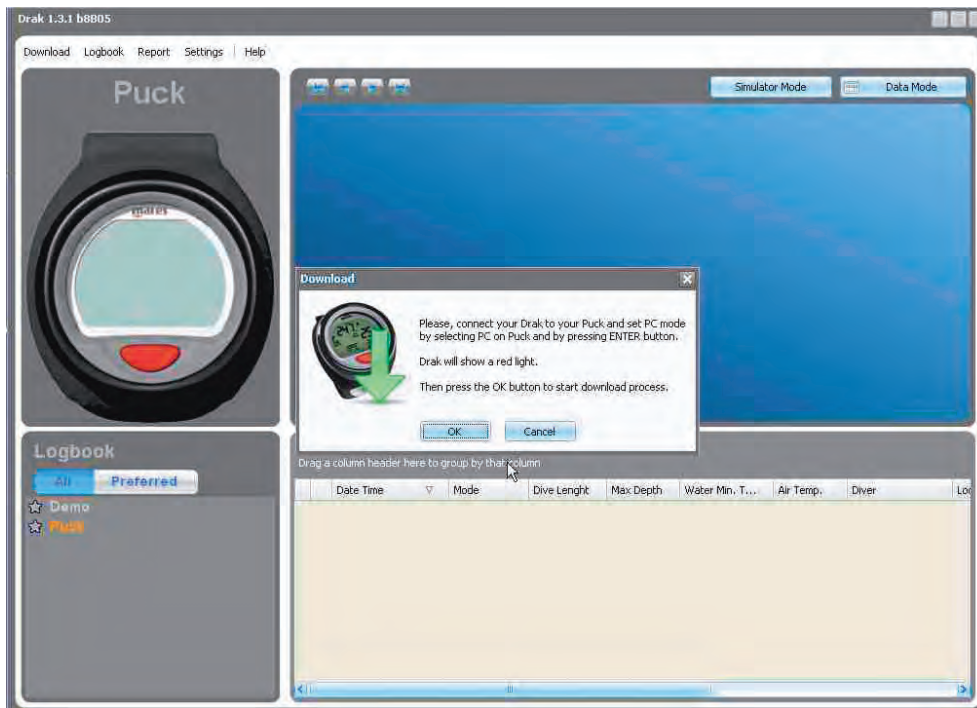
Drak 1.3.1 b8805

Download Logbook Report Settings Help

Puck

mares

Simulator Mode

Data Mode

Download

Please, connect your Drak to your Puck and set PC mode by selecting PC on Puck and by pressing ENTER button.

Drak will show a red light.

Then press the OK button to start download process.

OK

Cancel

Logbook

All

Preferred

Demo

Puck

Drag a column header here to group by that column

| Date Time | Mode | Dive Lenght | Max Depth | Water Min. T... | Air Temp. | Diver | Lo |
|---|---|---|---|---|---|---|---|